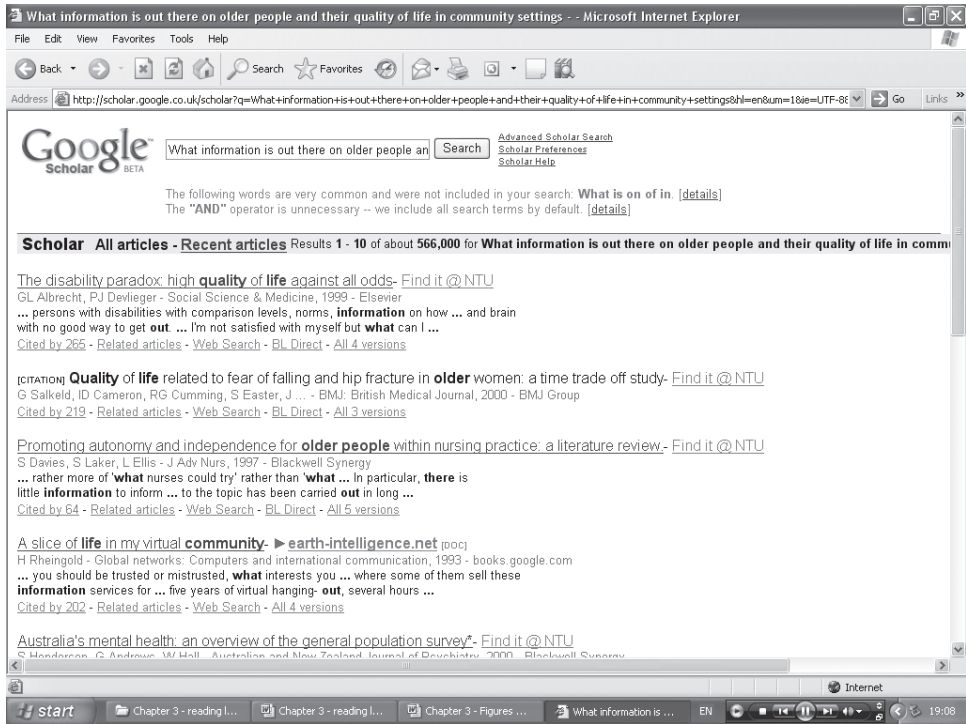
What information is out there on older people and their quality of life in community settings - - Microsoft Internet Explorer

File Edit View Favorites Tools Help

Back Search Favorites

Address http://scholar.google.co.uk/scholar?q=What+information+is+out+there+on+older+people+and+their+quality+of+life+in+community+settings&hl=en&um=1&ie=UTF-8 Go Links

Google Scholar BETA

What information is out there on older people an Search

Advanced Scholar Search
Scholar Preferences
Scholar Help

The following words are very common and were not included in your search: What is on of in. [details]
The "AND" operator is unnecessary -- we include all search terms by default. [details]

Scholar All articles - Recent articles Results 1 - 10 of about 566,000 for What information is out there on older people and their quality of life in comm

The disability paradox: high quality of life against all odds- Find it @ NTU
GL Albrecht, PJ Devlieger - Social Science & Medicine, 1999 - Elsevier
... persons with disabilities with comparison levels, norms, information on how ... and brain with no good way to get out. ... I'm not satisfied with myself but what can I ...
Cited by 265 - Related articles - Web Search - BL Direct - All 4 versions

[CITATION] Quality of life related to fear of falling and hip fracture in older women: a time trade off study- Find it @ NTU
G Salkeld, ID Cameron, RG Cumming, S Easter, J ... - BMJ: British Medical Journal, 2000 - BMJ Group
Cited by 219 - Related articles - Web Search - BL Direct - All 3 versions

Promoting autonomy and independence for older people within nursing practice: a literature review - Find it @ NTU
S Davies, S Laker, L Ellis - J Adv Nurs, 1997 - Blackwell Synergy
... rather more of 'what nurses could try' rather than 'what ... In particular, there is little information to inform ... to the topic has been carried out in long ...
Cited by 64 - Related articles - Web Search - BL Direct - All 5 versions

A slice of life in my virtual community- ► earth-intelligence.net [DOC]
H Rheingold - Global networks: Computers and international communication, 1993 - books.google.com
... you should be trusted or mistrusted, what interests you ... where some of them sell these information services for ... five years of virtual hanging- out, several hours ...
Cited by 202 - Related articles - Web Search - All 4 versions

Australia's mental health: an overview of the general population survey*- Find it @ NTU
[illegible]

Internet

start Chapter 3 - reading l... Chapter 3 - reading l... Chapter 3 - Figures ... What information is ... EN 19:08